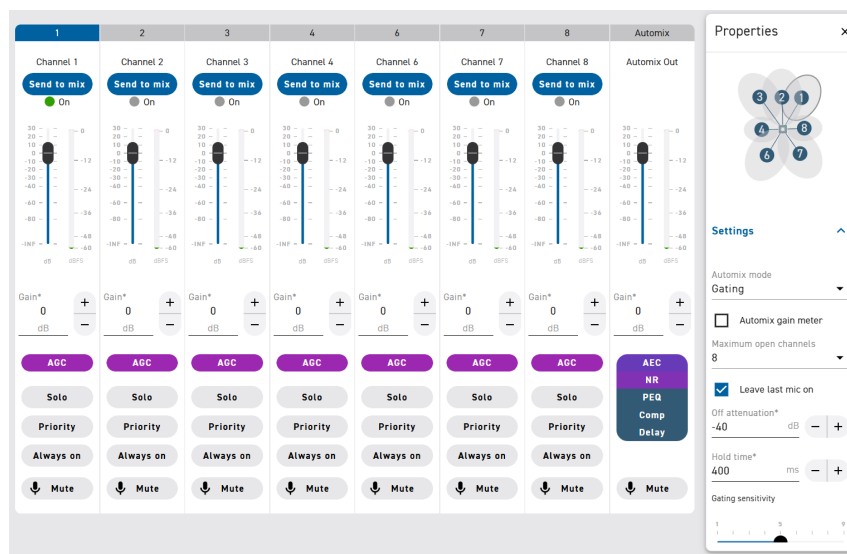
| 1 | 2 | 3 | 4 | 6 | 7 | 8 | Automix |
|---|---|---|---|---|---|---|---|
| Channel 1 | Channel 2 | Channel 3 | Channel 4 | Channel 6 | Channel 7 | Channel 8 | Automix Out |
| Send to mix | Send to mix | Send to mix | Send to mix | Send to mix | Send to mix | Send to mix | |
| On | On | On | On | On | On | On | |

30 - 20 - 10 - 0 - -10 - -20 - -30 - -40 - -60 - -80 - -INF
0 - -12 - -24 - -36 - -48 - -60
dB dBFS

Gain* 0 dB + −

AGC

Solo

Priority

Always on

Mute

AEC
NR
PEQ
Comp
Delay

Properties ×

3 2 1 4 8 6 7

Settings

Automix mode
Gating

Automix gain meter

Maximum open channels
8

Leave last mic on

Off attenuation*
-40 dB − +

Hold time*
400 ms − +

Gating sensitivity
1 5 9